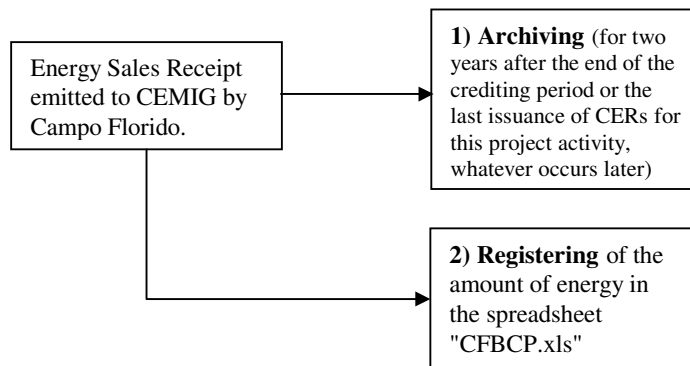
Energy Sales Receipt emitted to CEMIG by Campo Florido.

1) Archiving (for two years after the end of the crediting period or the last issuance of CERs for this project activity, whatever occurs later)

2) Registering of the amount of energy in the spreadsheet "CFBCP.xls"